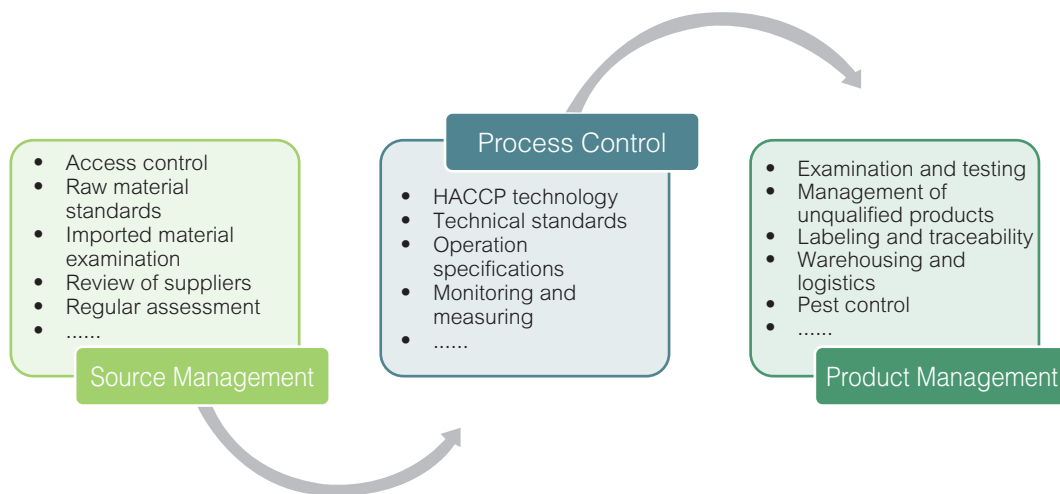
- Access control
- Raw material standards
- Imported material examination
- Review of suppliers
- Regular assessment
- ......

Source Management

Process Control

- HACCP technology
- Technical standards
- Operation specifications
- Monitoring and measuring
- ......

- Examination and testing
- Management of unqualified products
- Labeling and traceability
- Warehousing and logistics
- Pest control
- ......

Product Management